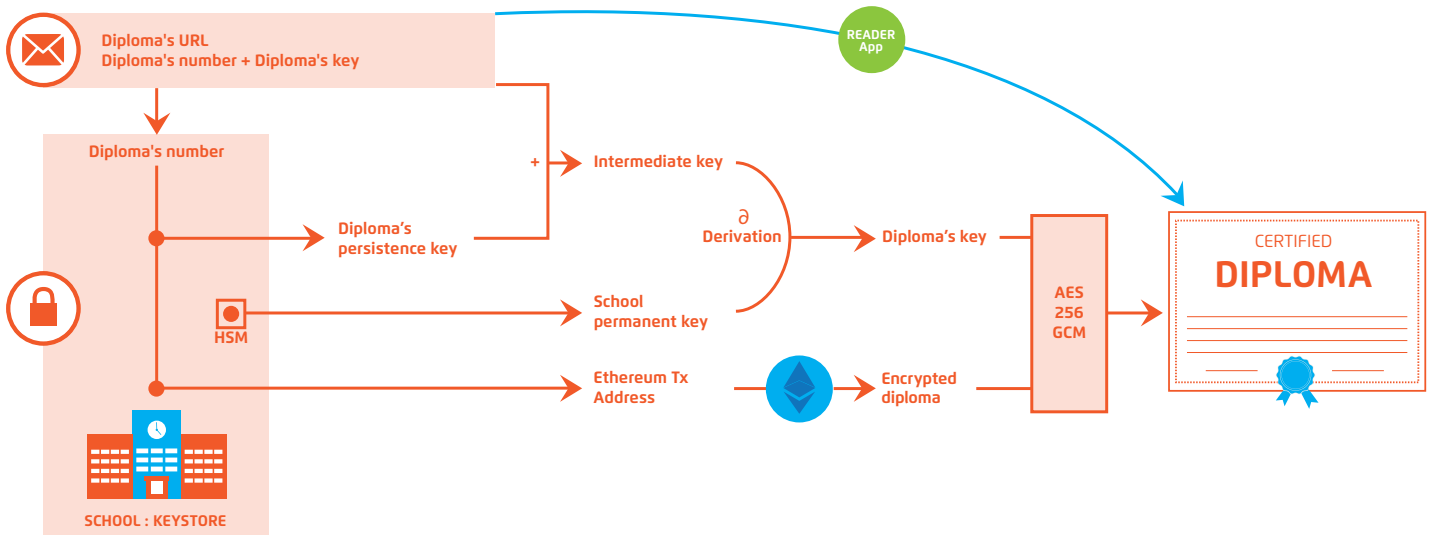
Diploma's URL
Diploma's number + Diploma's key

READER App

Diploma's number

+

Intermediate key

Diploma's persistence key

∂
Derivation

Diploma's key

CERTIFIED
DIPLOMA

HSM

School permanent key

AES 256 GCM

Ethereum Tx Address

Encrypted diploma

SCHOOL : KEYSTORE